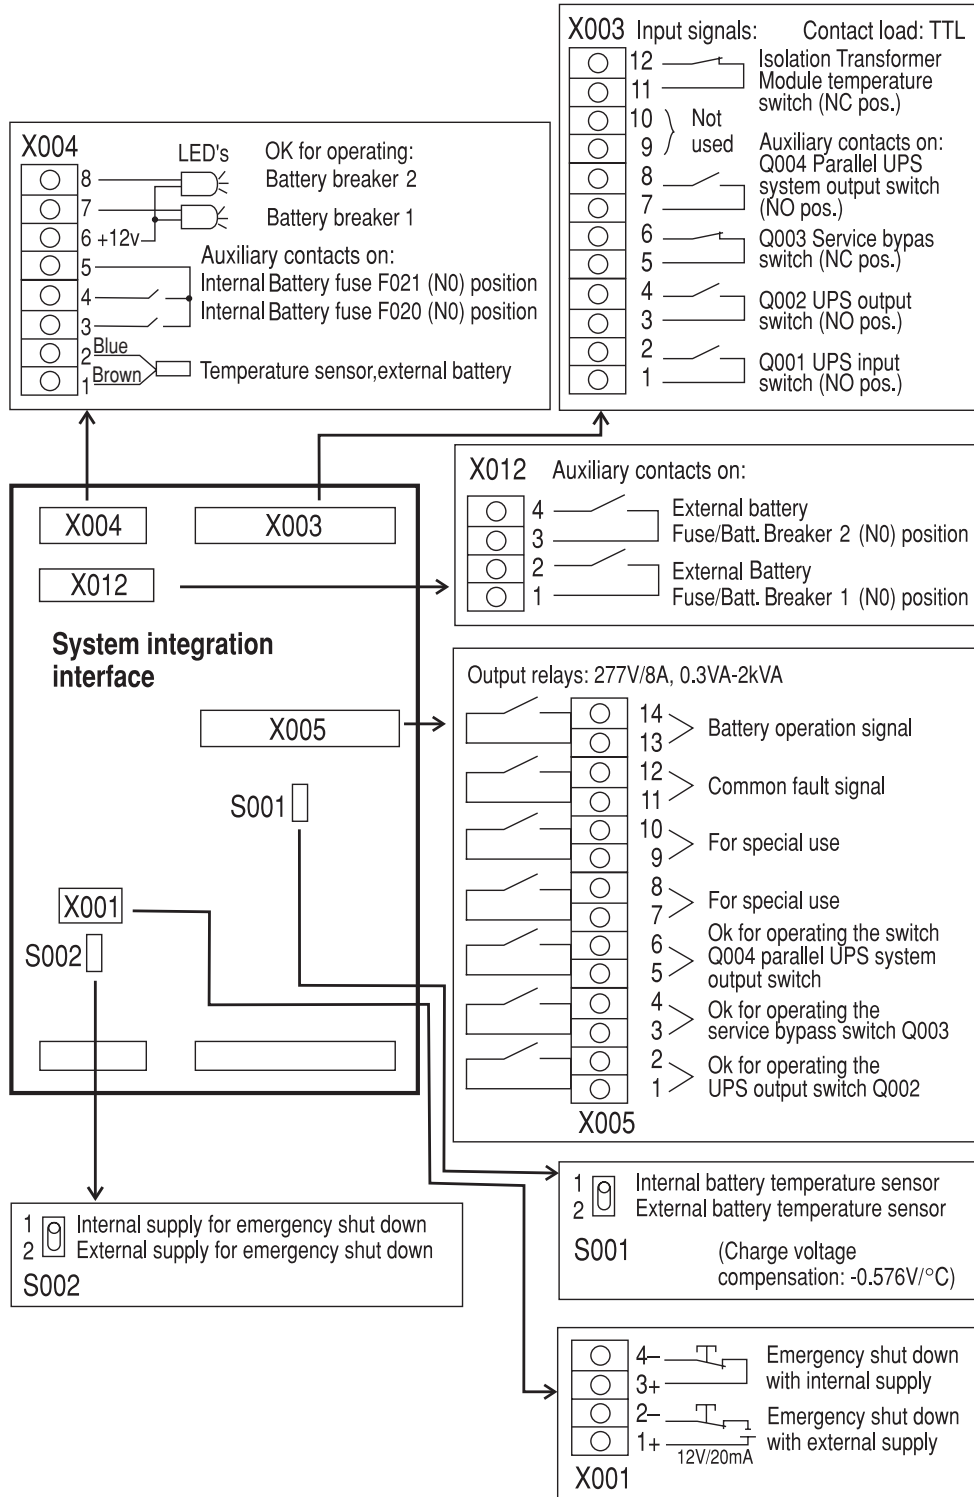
X003 Input signals: Contact load: TTL

12
11 Isolation Transformer Module temperature switch (NC pos.)
10
9 Not used
8
7 Auxiliary contacts on: Q004 Parallel UPS system output switch (NO pos.)
6
5 Q003 Service bypass switch (NC pos.)
4
3 Q002 UPS output switch (NO pos.)
2
1 Q001 UPS input switch (NO pos.)

X004
LED's
OK for operating:
8 Battery breaker 2
7 Battery breaker 1
6 +12v
Auxiliary contacts on:
5
4 Internal Battery fuse F021 (N0) position
3 Internal Battery fuse F020 (N0) position
2 Blue
1 Brown
Temperature sensor,external battery

X004
X003
X012

System integration interface

X005
S001
X001
S002

X012 Auxiliary contacts on:
4
3 External battery Fuse/Batt. Breaker 2 (N0) position
2
1 External Battery Fuse/Batt. Breaker 1 (N0) position

Output relays: 277V/8A, 0.3VA-2kVA
14
13 Battery operation signal
12
11 Common fault signal
10
9 For special use
8
7 For special use
6
5 Ok for operating the switch Q004 parallel UPS system output switch
4
3 Ok for operating the service bypass switch Q003
2
1 Ok for operating the UPS output switch Q002
X005

1 Internal battery temperature sensor
2 External battery temperature sensor
S001 (Charge voltage compensation: -0.576V/°C)

1 Internal supply for emergency shut down
2 External supply for emergency shut down
S002

4–
3+ Emergency shut down with internal supply
2–
1+ Emergency shut down with external supply
12V/20mA
X001